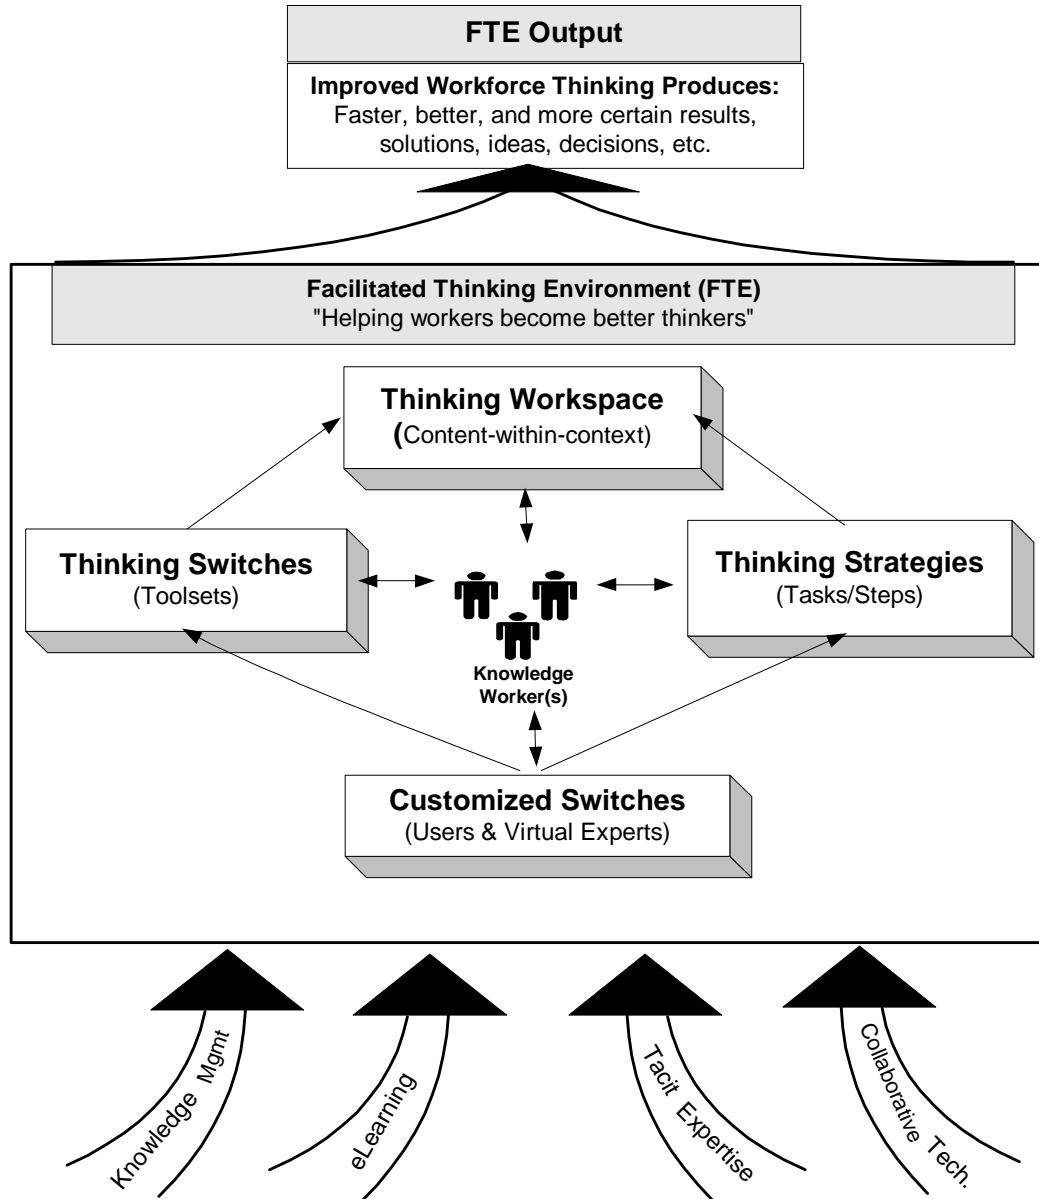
FTE Output

Improved Workforce Thinking Produces:
Faster, better, and more certain results, solutions, ideas, decisions, etc.

Facilitated Thinking Environment (FTE)
"Helping workers become better thinkers"

Thinking Workspace
(Content-within-context)

Thinking Switches
(Toolsets)

Thinking Strategies
(Tasks/Steps)

Knowledge Worker(s)

Customized Switches
(Users & Virtual Experts)

Knowledge Mgmt

eLearning

Tacit Expertise

Collaborative Tech.